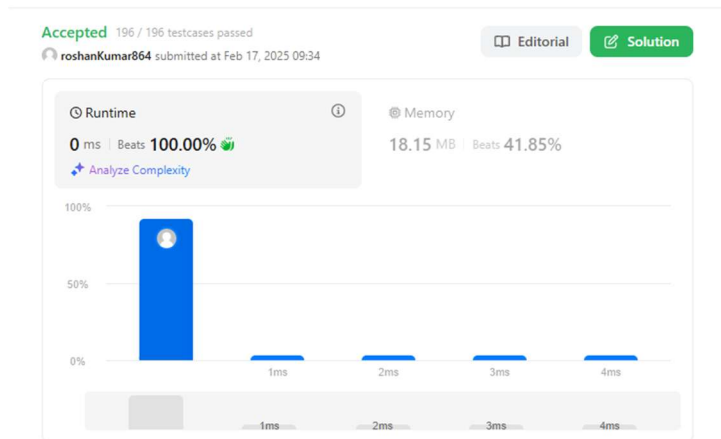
Accepted 196 / 196 testcases passed

roshanKumar864 submitted at Feb 17, 2025 09:34

Editorial

Solution

Runtime

0 ms | Beats 100.00%

Analyze Complexity

Memory

18.15 MB | Beats 41.85%

100%

50%

0%

1ms

2ms

3ms

4ms

1ms

2ms

3ms

4ms